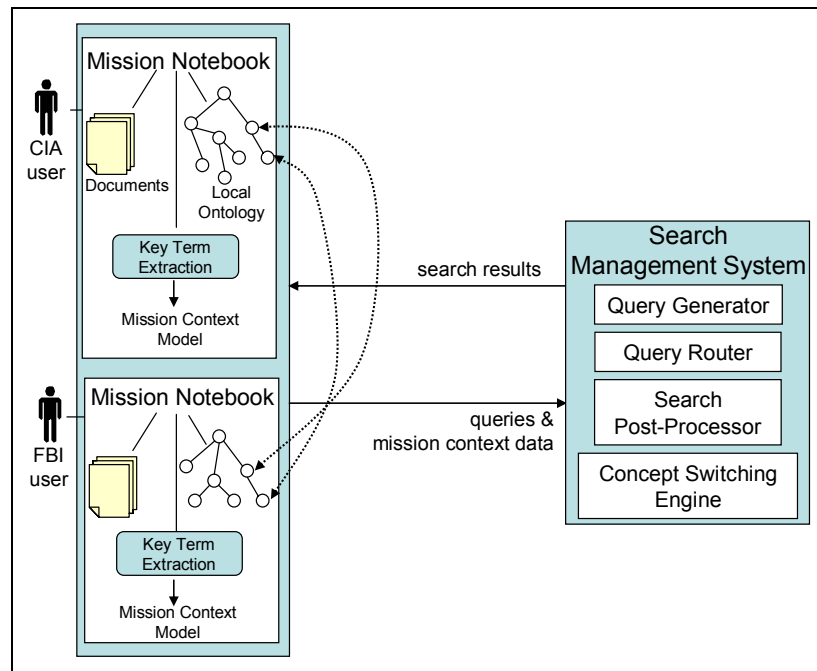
Mission Notebook

CIA user

Documents

Local Ontology

Key Term Extraction

Mission Context Model

search results

Search Management System

Query Generator

Query Router

Search Post-Processor

Concept Switching Engine

Mission Notebook

FBI user

queries & mission context data

Key Term Extraction

Mission Context Model